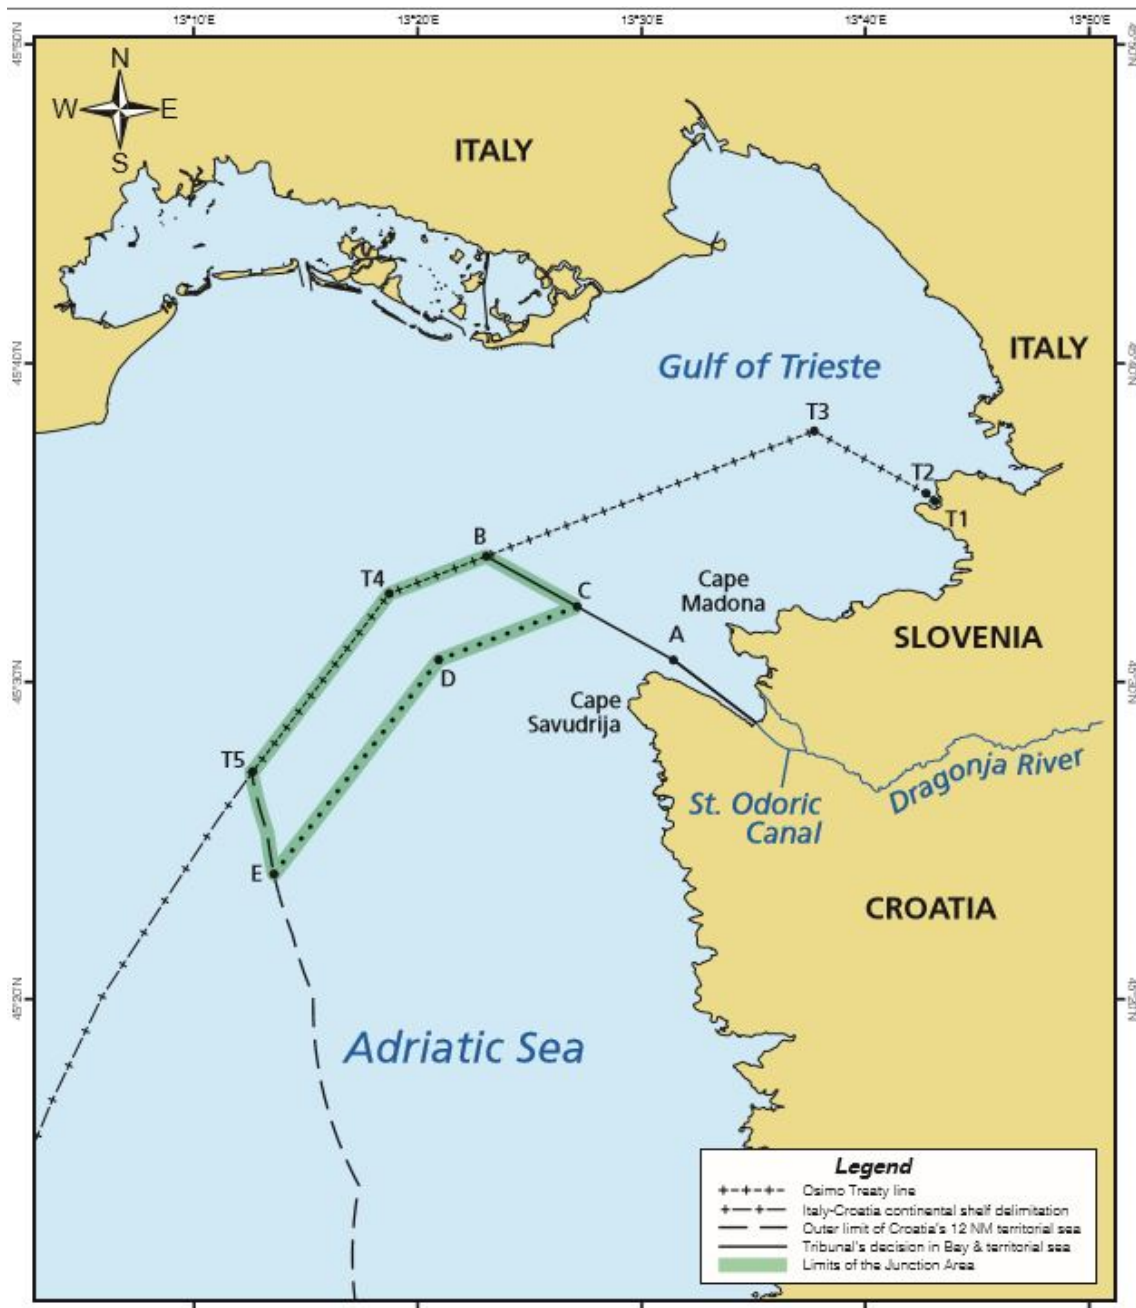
13°10'E 13°20'E 13°30'E 13°40'E 13°50'E

45°50'N 45°50'N

N
W E
S

ITALY

Gulf of Trieste

ITALY

45°40'N 45°40'N

T3

T2

T1

B

T4

C

Cape Madona

A

SLOVENIA

D

45°30'N 45°30'N

Cape Savudrija

T5

St. Odoric Canal

Dragonja River

E

CROATIA

45°20'N 45°20'N

Adriatic Sea

Legend
Osimo Treaty line
Italy-Croatia continental shelf delimitation
Outer limit of Croatia's 12 NM territorial sea
Tribunal's decision in Bay & territorial sea
Limits of the Junction Area